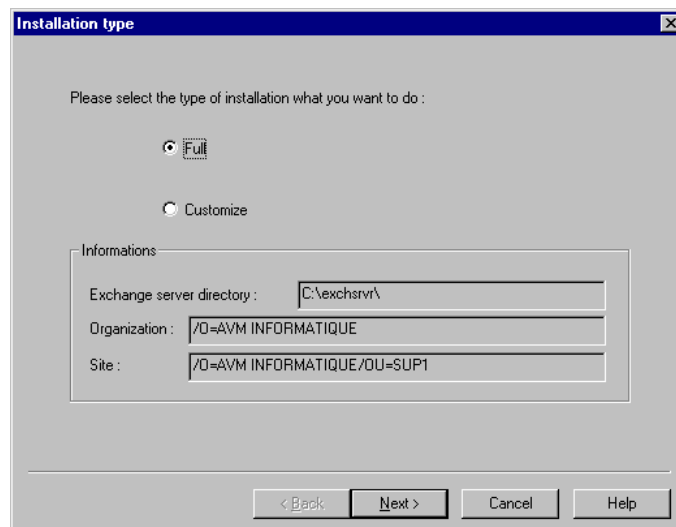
Installation type

Please select the type of installation what you want to do :

Full

Customize

Informations

Exchange server directory : C:\exchsrvr\

Organization : /O=AVM INFORMATIQUE

Site : /O=AVM INFORMATIQUE/OU=SUP1

< Back Next > Cancel Help